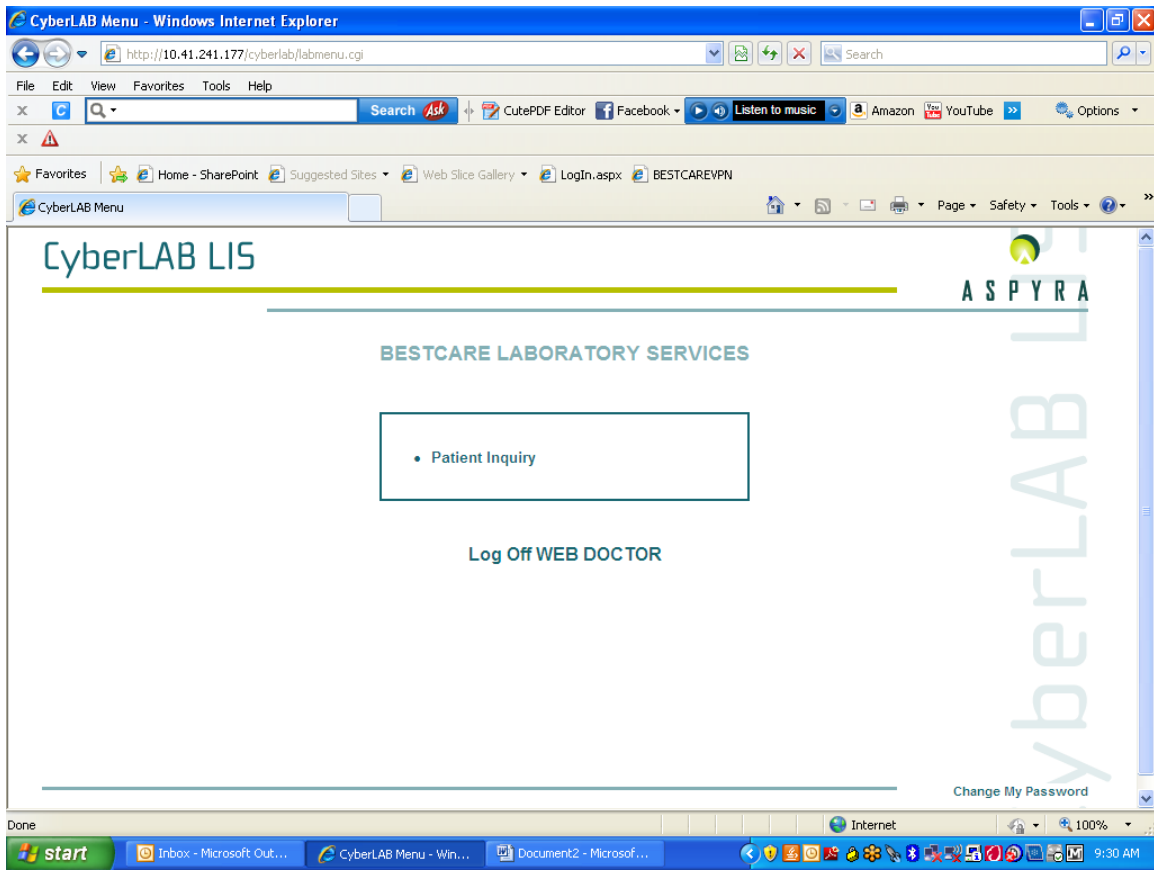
CyberLAB Menu - Windows Internet Explorer

http://10.41.241.177/cyberlab/labmenu.cgi

Search

File Edit View Favorites Tools Help

Search Ask CutePDF Editor Facebook Listen to music Amazon YouTube Options

Favorites Home - SharePoint Suggested Sites Web Slice Gallery LogIn.aspx BESTCAREVPN

CyberLAB Menu

Page Safety Tools

CyberLAB LIS

ASPYRA

BESTCARE LABORATORY SERVICES

• Patient Inquiry

Log Off WEB DOCTOR

CyberLAB LIS

Change My Password

Done

Internet

100%

start Inbox - Microsoft Out... CyberLAB Menu - Win... Document2 - Microsof...

9:30 AM